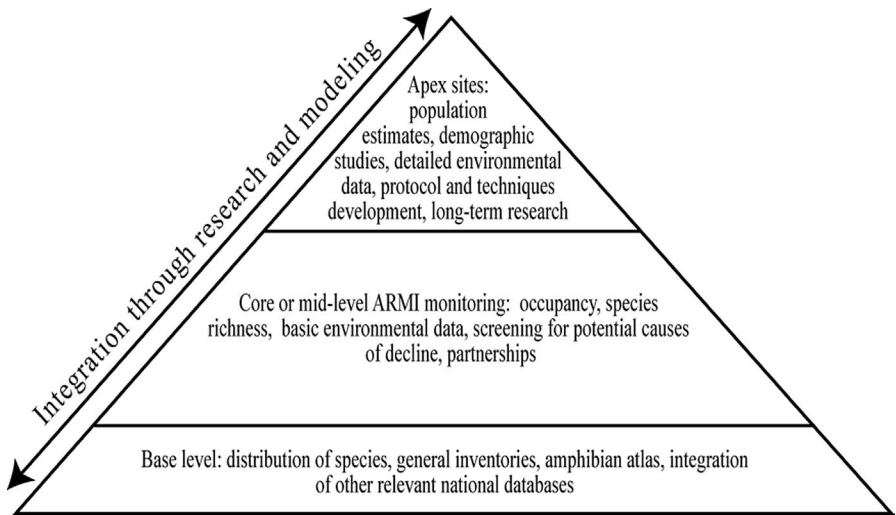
Integration through research and modeling

Apex sites: population estimates, demographic studies, detailed environmental data, protocol and techniques development, long-term research

Core or mid-level ARMI monitoring: occupancy, species richness, basic environmental data, screening for potential causes of decline, partnerships

Base level: distribution of species, general inventories, amphibian atlas, integration of other relevant national databases